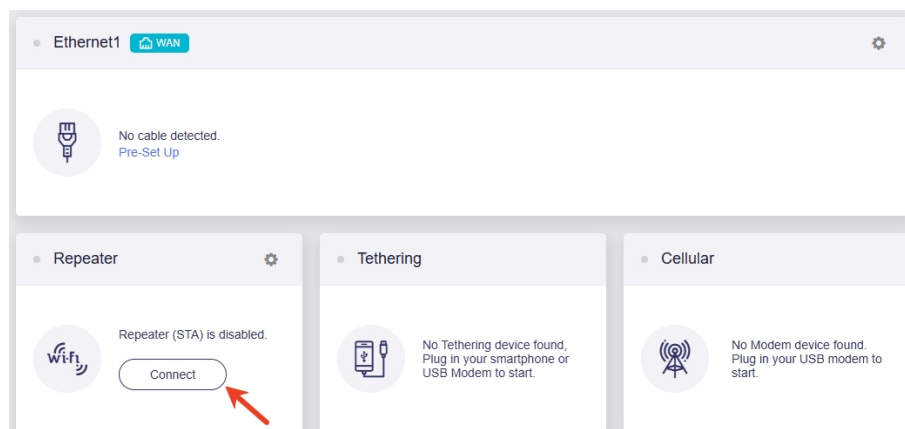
Ethernet1 WAN

No cable detected.
Pre-Set Up

Repeater

Wi-Fi

Repeater (STA) is disabled.

Connect

Tethering

No Tethering device found, Plug in your smartphone or USB Modem to start.

Cellular

No Modem device found. Plug in your USB modem to start.